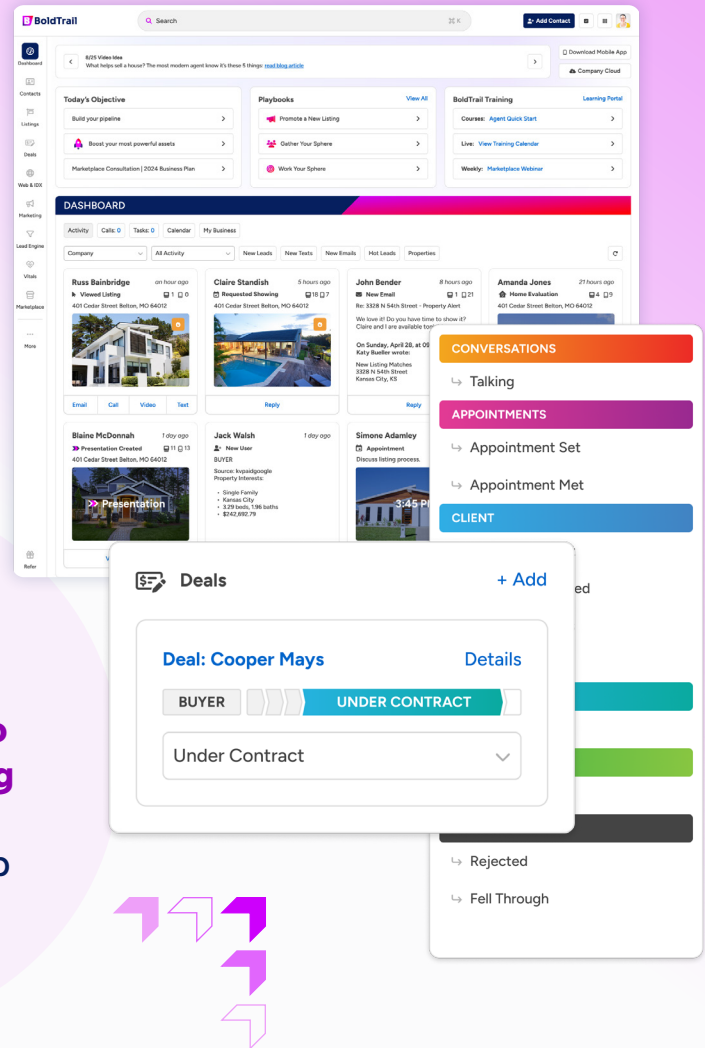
BoldTrail

Search

⌘K

Add Contact

Dashboard

Contacts

Listings

Deals

Web & IDX

Marketing

Lead Engine

Vitals

Marketplace

More

Refer

8/25 Video Idea
What helps sell a house? The most modern agent know it's these 5 things: read blog article

Download Mobile App

Company Cloud

Today's Objective

Build your pipeline

Boost your most powerful assets

Marketplace Consultation | 2024 Business Plan

Playbooks

View All

Promote a New Listing

Gather Your Sphere

Work Your Sphere

BoldTrail Training

Learning Portal

Courses: Agent Quick Start

Live: View Training Calendar

Weekly: Marketplace Webinar

DASHBOARD

Activity | Calls: 0 | Tasks: 0 | Calendar | My Business

Company | All Activity | New Leads | New Texts | New Emails | Hot Leads | Properties

Russ Bainbridge an hour ago
Viewed Listing 1 0
401 Cedar Street Belton, MO 64012

Email Call Video Text

Claire Standish 5 hours ago
Requested Showing 18 7
401 Cedar Street Belton, MO 64012

Reply

John Bender 8 hours ago
New Email 1 21
Re: 3328 N 54th Street - Property Alert
We love it! Do you have time to show it? Claire and I are available to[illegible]
On Sunday, April 28, at 09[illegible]
Katy Bueller wrote:
New Listing Matches
3328 N 54th Street
Kansas City, KS

Reply

Amanda Jones 21 hours ago
Home Evaluation 4 9
401 Cedar Street Belton, MO 64012

Blaine McDonnah 1 day ago
Presentation Created 11 13
401 Cedar Street Belton, MO 64012
Presentation

Jack Walsh 1 day ago
New User
BUYER
Source: kvpaidgoogle
Property Interests:
• Single Family
• Kansas City
• 3.29 beds, 1.96 baths
• $242,692.79

Simone Adamley
Appointment
Discuss listing process.
3:45 P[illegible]

CONVERSATIONS
↳ Talking
APPOINTMENTS
↳ Appointment Set
↳ Appointment Met
CLIENT
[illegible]ed
↳ Rejected
↳ Fell Through

Deals
+ Add
Deal: Cooper Mays
Details
BUYER
UNDER CONTRACT
Under Contract